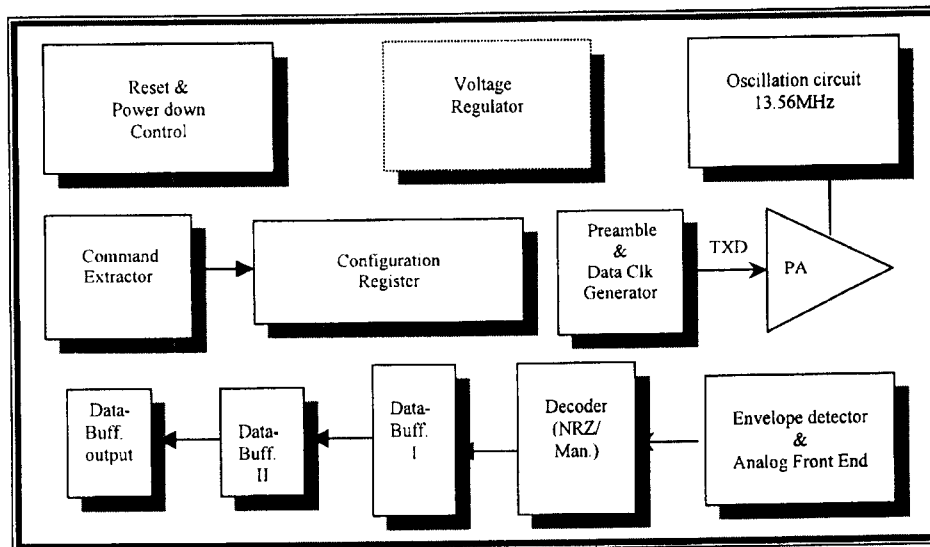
Reset &
Power down
Control

Voltage
Regulator

Oscillation circuit
13.56MHz

Command
Extractor

Configuration
Register

Preamble
&
Data Clk
Generator

TXD

PA

Data-
Buff.
output

Data-
Buff.
II

Data-
Buff.
I

Decoder
(NRZ/
Man.)

Envelope detector
&
Analog Front End